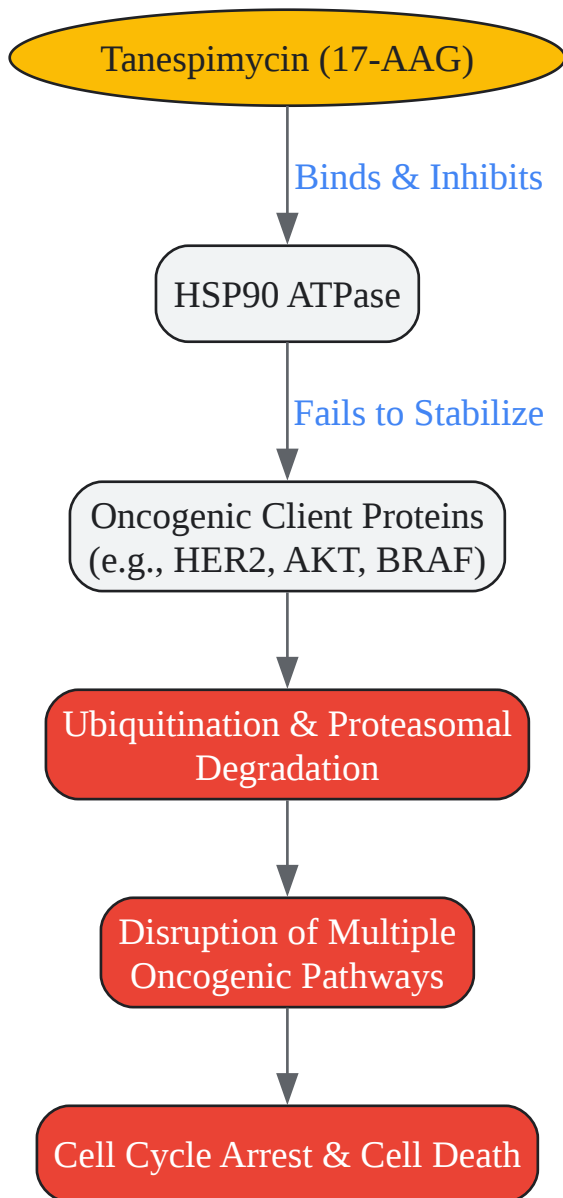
Tanespimycin (17-AAG)

Binds & Inhibits

HSP90 ATPase

Fails to Stabilize

Oncogenic Client Proteins (e.g., HER2, AKT, BRAF)

Ubiquitination & Proteasomal Degradation

Disruption of Multiple Oncogenic Pathways

Cell Cycle Arrest & Cell Death